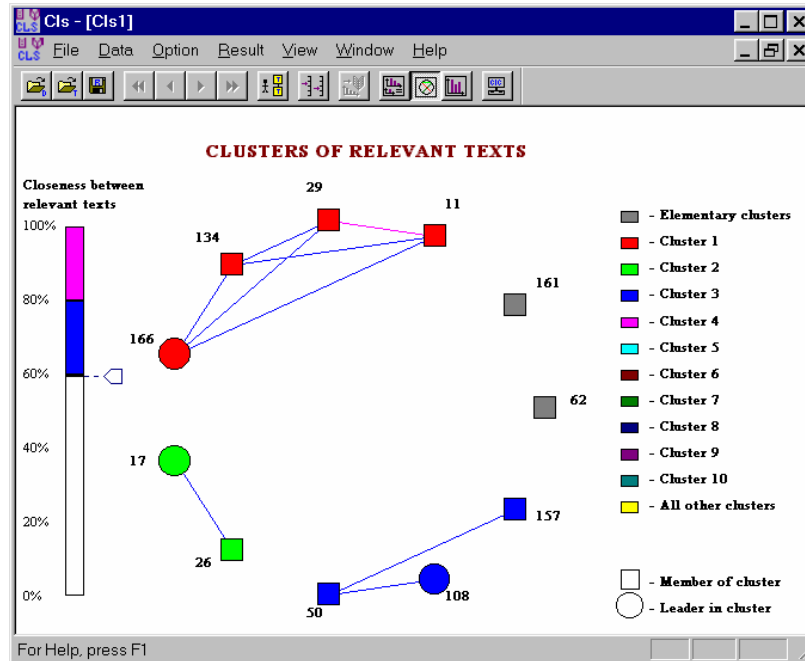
Cls - [Cls1]

File Data Option Result View Window Help

CLUSTERS OF RELEVANT TEXTS

Closeness between relevant texts

100%

80%

60%

40%

20%

0%

29

11

134

166

161

62

17

26

157

50

108

- Elementary clusters
- Cluster 1
- Cluster 2
- Cluster 3
- Cluster 4
- Cluster 5
- Cluster 6
- Cluster 7
- Cluster 8
- Cluster 9
- Cluster 10
- All other clusters

- Member of cluster
- Leader in cluster

For Help, press F1